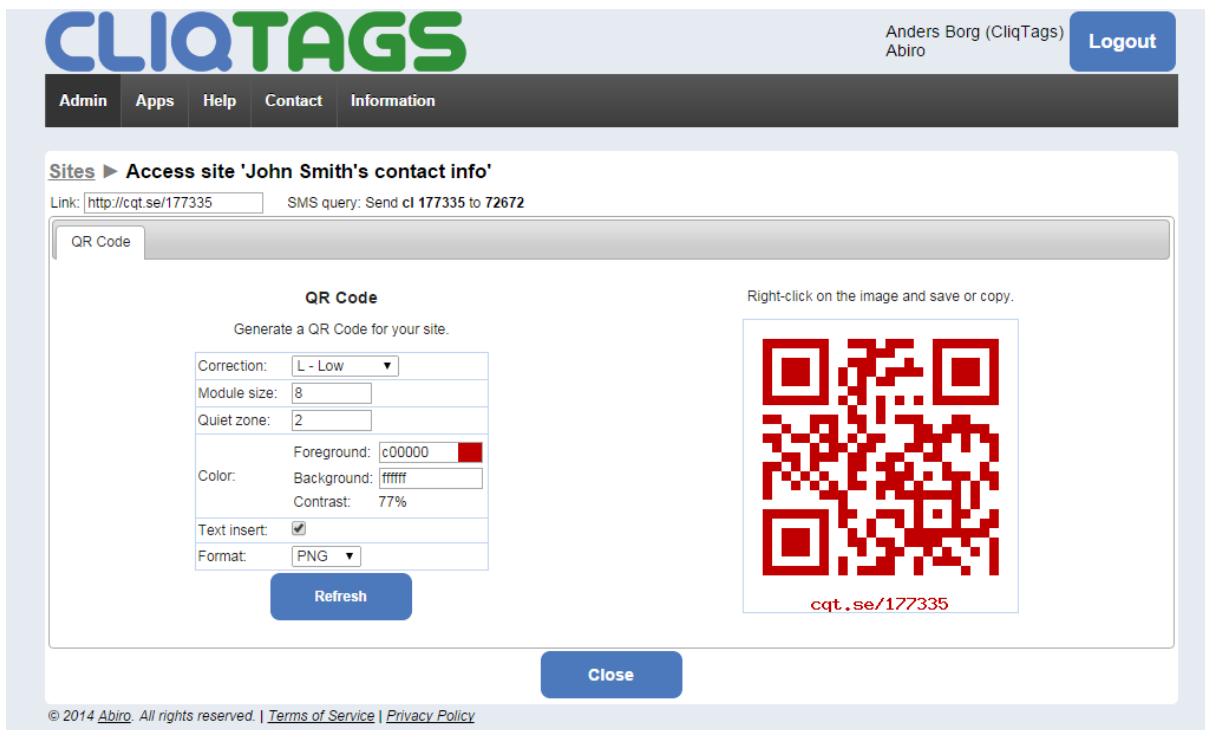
CLIQTAGS

Anders Borg (CliqTags)
Abiro

Logout

Admin Apps Help Contact Information

Sites ▶ Access site 'John Smith's contact info'

Link: http://cqt.se/177335 SMS query: Send cl 177335 to 72672

QR Code

QR Code

Generate a QR Code for your site.

| | |
|---|---|
| Correction: | L - Low |
| Module size: | 8 |
| Quiet zone: | 2 |
| Color: | Foreground: c00000<br>Background: ffffff<br>Contrast: 77% |
| Text insert: | ✔ |
| Format: | PNG |

Refresh

Right-click on the image and save or copy.

cqt.se/177335

Close

© 2014 Abiro. All rights reserved. | Terms of Service | Privacy Policy